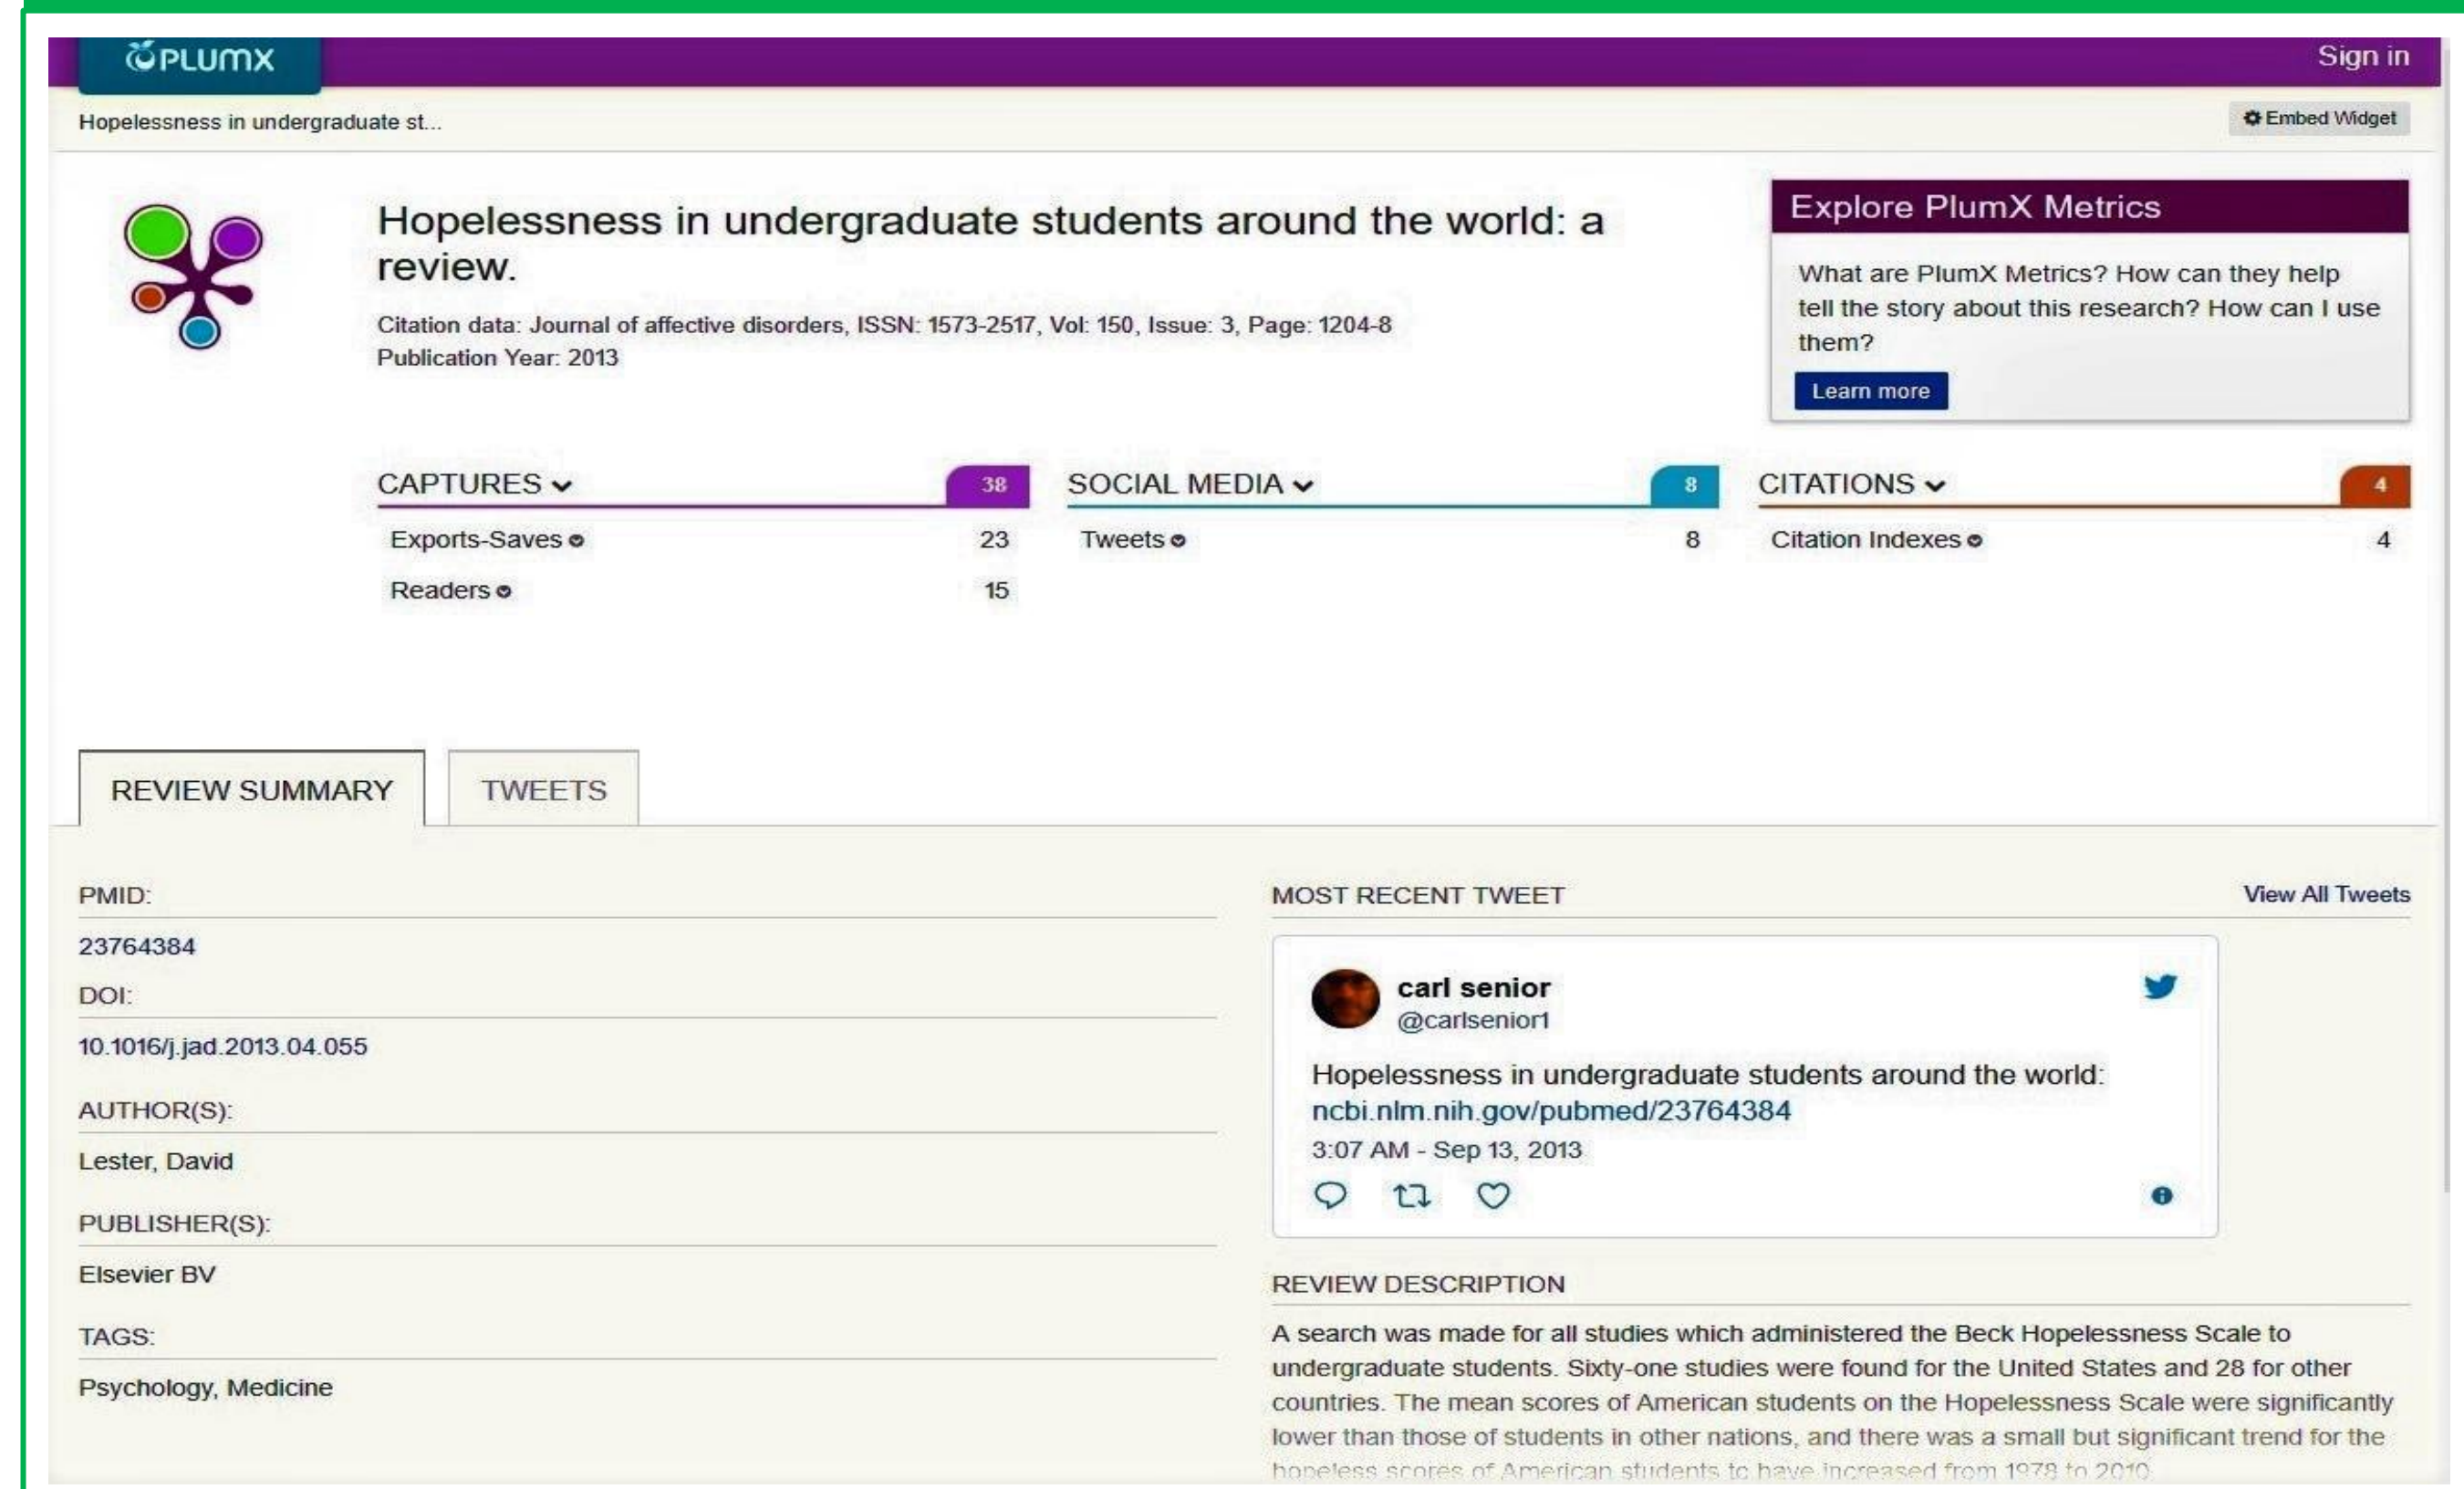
PLUMX

Sign in

Hopelessness in undergraduate st...

Embed Widget

Hopelessness in undergraduate students around the world: a review.

Citation data: Journal of affective disorders, ISSN: 1573-2517, Vol: 150, Issue: 3, Page: 1204-8
Publication Year: 2013

Explore PlumX Metrics

What are PlumX Metrics? How can they help tell the story about this research? How can I use them?

Learn more

CAPTURES 38
Exports-Saves 23
Readers 15

SOCIAL MEDIA 8
Tweets 8

CITATIONS 4
Citation Indexes 4

REVIEW SUMMARY

TWEETS

PMID:
23764384

DOI:
10.1016/j.jad.2013.04.055

AUTHOR(S):
Lester, David

PUBLISHER(S):
Elsevier BV

TAGS:
Psychology, Medicine

MOST RECENT TWEET

View All Tweets

carl senior
@carlsenior1

Hopelessness in undergraduate students around the world: ncbi.nlm.nih.gov/pubmed/23764384

3:07 AM - Sep 13, 2013

REVIEW DESCRIPTION

A search was made for all studies which administered the Beck Hopelessness Scale to undergraduate students. Sixty-one studies were found for the United States and 28 for other countries. The mean scores of American students on the Hopelessness Scale were significantly lower than those of students in other nations, and there was a small but significant trend for the hopeless scores of American students to have increased from 1978 to 2010.